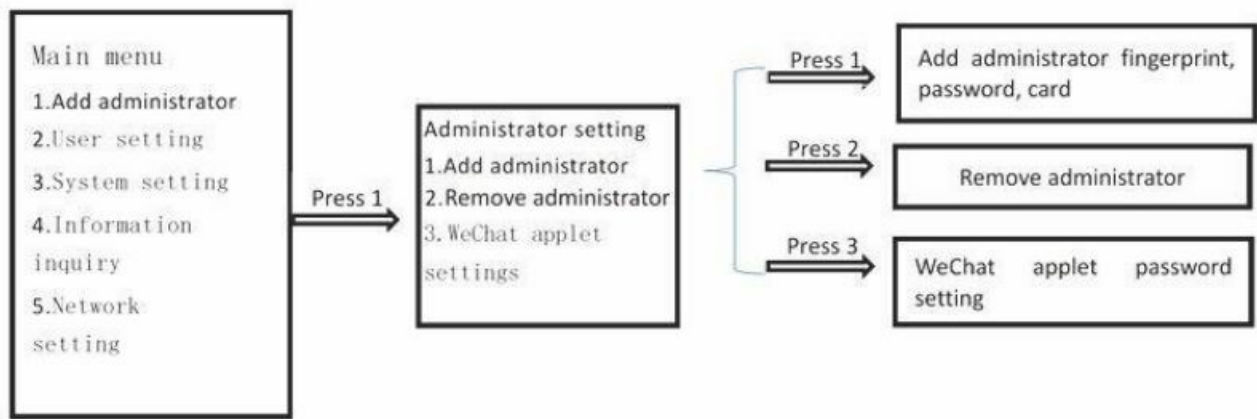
Main menu
1.Add administrator
2.User setting
3.System setting
4.Information inquiry
5.Network setting

Press 1

Administrator setting
1.Add administrator
2.Remove administrator
3.WeChat applet settings

Press 1

Add administrator fingerprint, password, card

Press 2

Remove administrator

Press 3

WeChat applet password setting